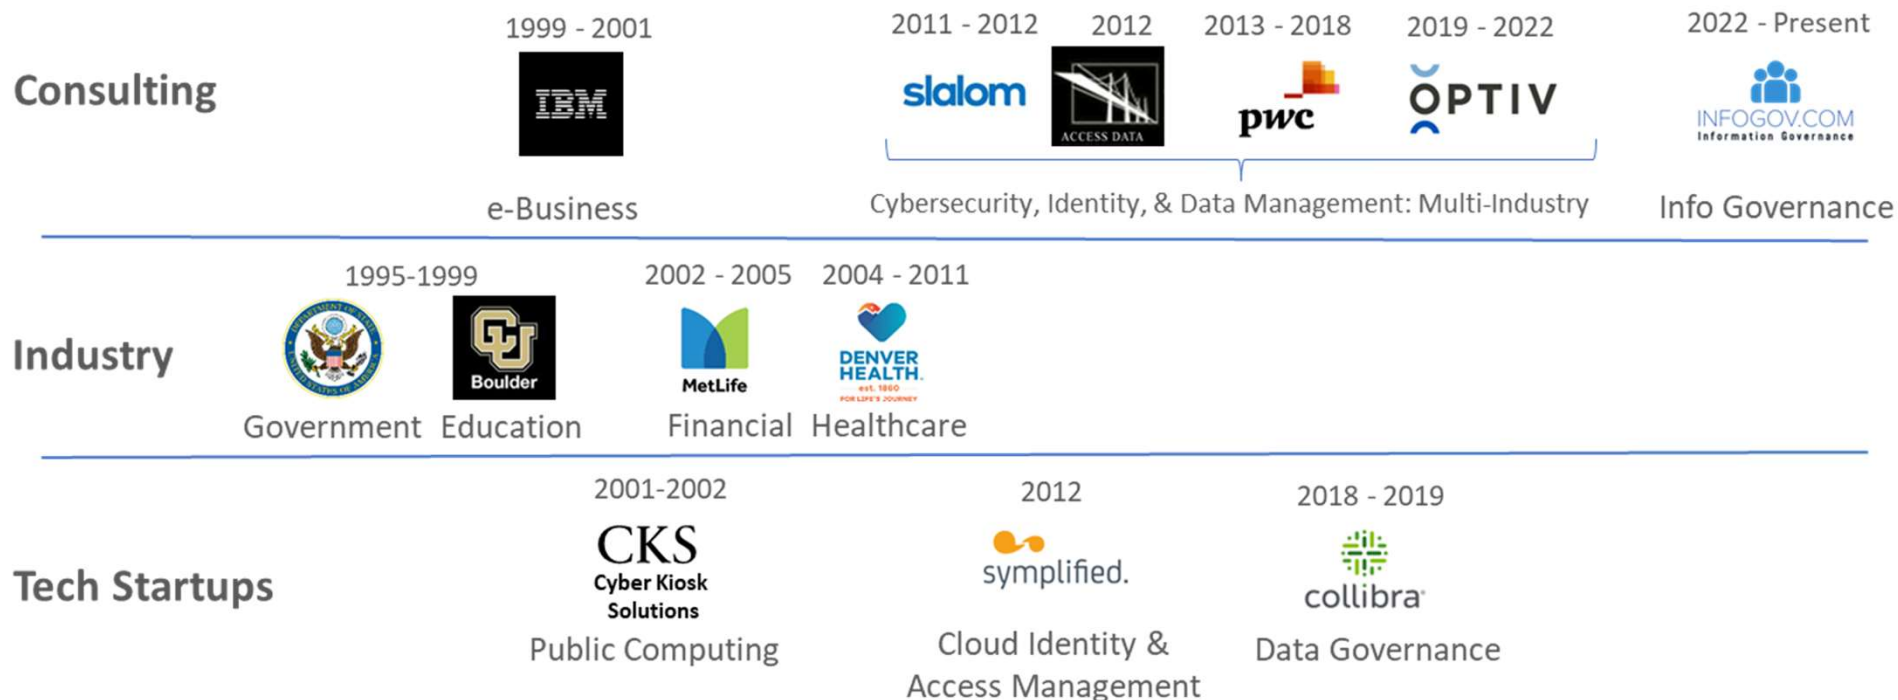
Consulting

1999 - 2001
IBM
e-Business

2011 - 2012
slalom

2012
ACCESS DATA

2013 - 2018
pwc

2019 - 2022
OPTIV

Cybersecurity, Identity, & Data Management: Multi-Industry

2022 - Present
INFOGOV.COM
Information Governance
Info Governance

Industry

1995-1999
DEPARTMENT OF STATE UNITED STATES OF AMERICA
Government

CU Boulder
Education

2002 - 2005
MetLife
Financial

2004 - 2011
DENVER HEALTH. est. 1860 FOR LIFE'S JOURNEY
Healthcare

Tech Startups

2001-2002
CKS
Cyber Kiosk Solutions
Public Computing

2012
symplified.
Cloud Identity & Access Management

2018 - 2019
collibra
Data Governance